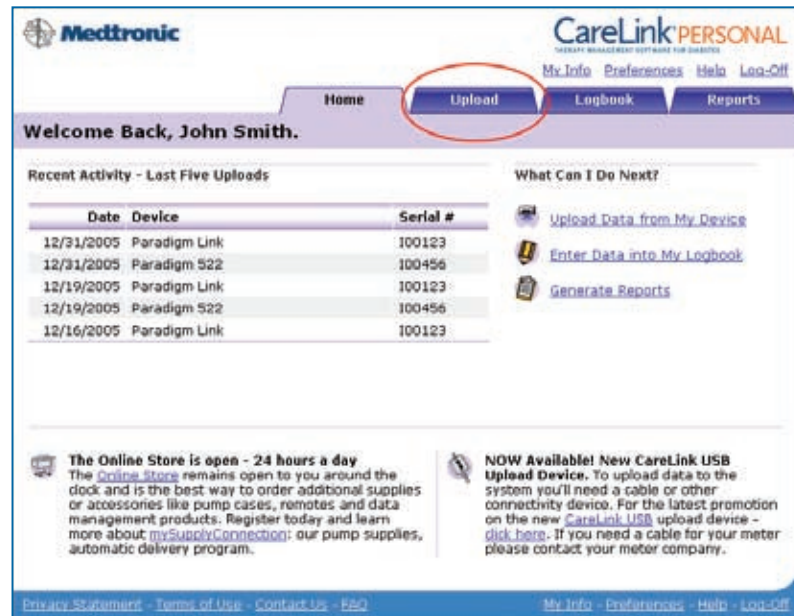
Medtronic

CareLink PERSONAL
THERAPY MANAGEMENT SOFTWARE FOR DIABETES

My Info Preferences Help Log-Off

Home | Upload | Logbook | Reports

Welcome Back, John Smith.

Recent Activity - Last Five Uploads

| Date | Device | Serial # |
|---|---|---|
| 12/31/2005 | Paradigm Link | I00123 |
| 12/31/2005 | Paradigm 522 | I00456 |
| 12/19/2005 | Paradigm Link | I00123 |
| 12/19/2005 | Paradigm 522 | I00456 |
| 12/16/2005 | Paradigm Link | I00123 |

What Can I Do Next?

Upload Data from My Device

Enter Data into My Logbook

Generate Reports

The Online Store is open - 24 hours a day
The Online Store remains open to you around the clock and is the best way to order additional supplies or accessories like pump cases, remotes and data management products. Register today and learn more about mySupplyConnection: our pump supplies, automatic delivery program.

NOW Available! New CareLink USB Upload Device. To upload data to the system you'll need a cable or other connectivity device. For the latest promotion on the new CareLink USB upload device - click here. If you need a cable for your meter please contact your meter company.

Privacy Statement - Terms of Use - Contact Us - FAQ

My Info - Preferences - Help - Log-Off